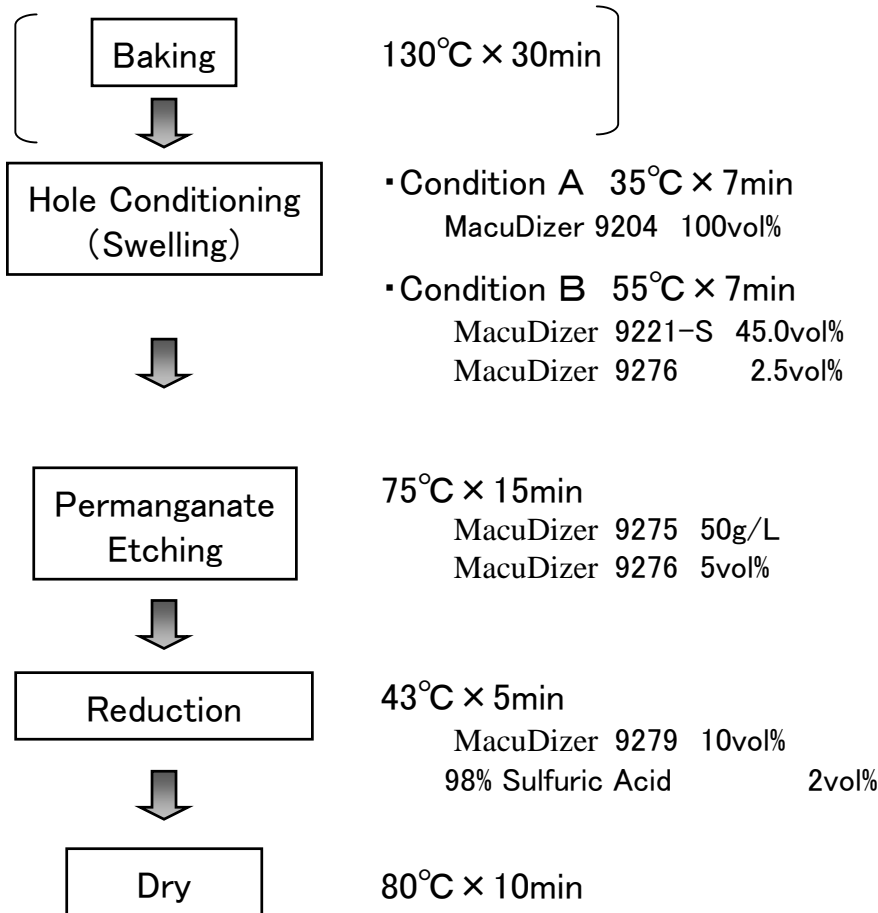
Baking

130℃ × 30min

Hole Conditioning (Swelling)

・Condition A 35℃ × 7min
MacuDizer 9204 100vol%

・Condition B 55℃ × 7min
MacuDizer 9221-S 45.0vol%
MacuDizer 9276 2.5vol%

Permanganate Etching

75℃ × 15min
MacuDizer 9275 50g/L
MacuDizer 9276 5vol%

Reduction

43℃ × 5min
MacuDizer 9279 10vol%
98% Sulfuric Acid 2vol%

Dry

80℃ × 10min